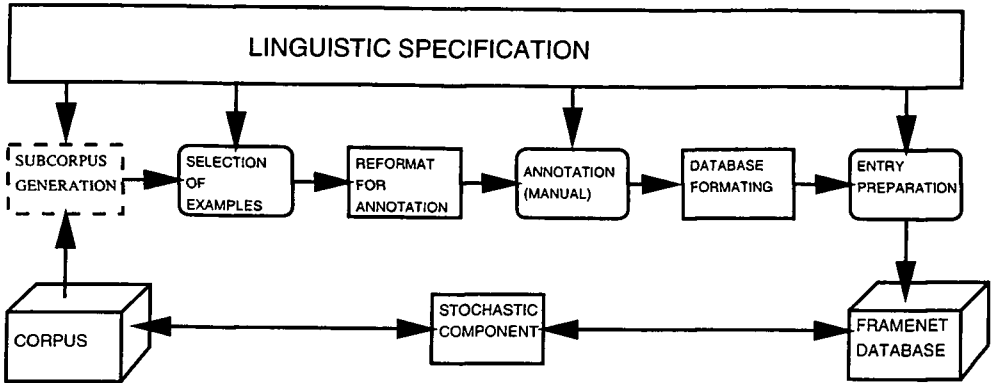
LINGUISTIC SPECIFICATION

SUBCORPUS GENERATION

SELECTION OF EXAMPLES

REFORMAT FOR ANNOTATION

ANNOTATION (MANUAL)

DATABASE FORMATING

ENTRY PREPARATION

CORPUS

STOCHASTIC COMPONENT

FRAMENET DATABASE